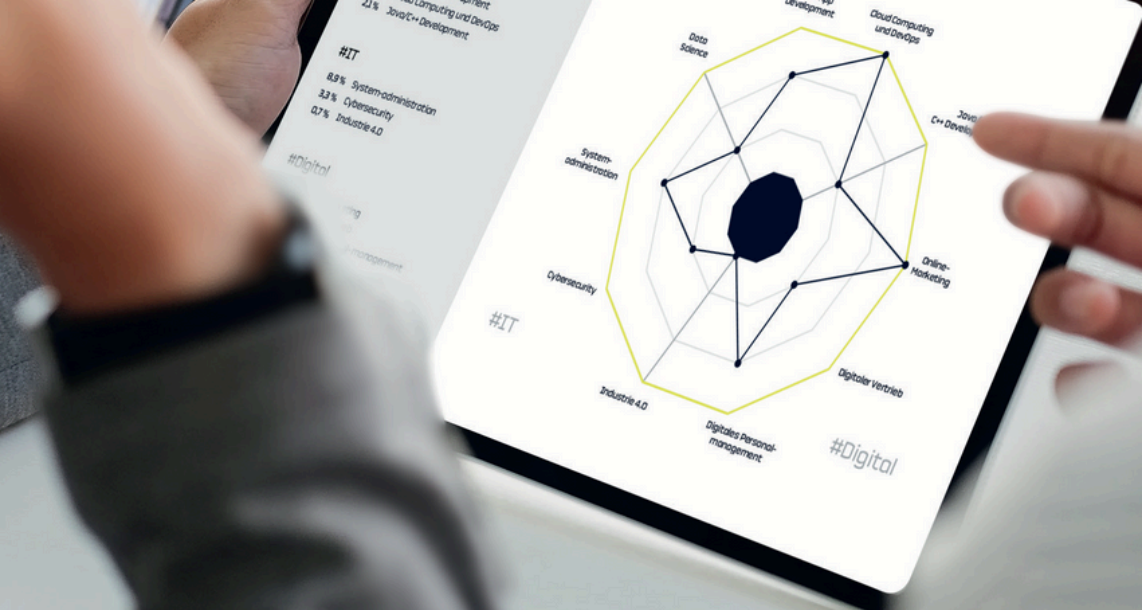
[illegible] Computing und DevOps
21 % Java/C++ Development

#IT

8,9 % System-administration
3,3 % Cybersecurity
0,7 % Industrie 4.0

#Digital

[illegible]ing
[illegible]
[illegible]management

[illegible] Development
Cloud Computing und DevOps
Java/ C++ Develo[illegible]
Data Science
System-administration
Online-Marketing
Cybersecurity
Digitaler Vertrieb
Industrie 4.0
Digitales Personal-management

#IT
#Digital